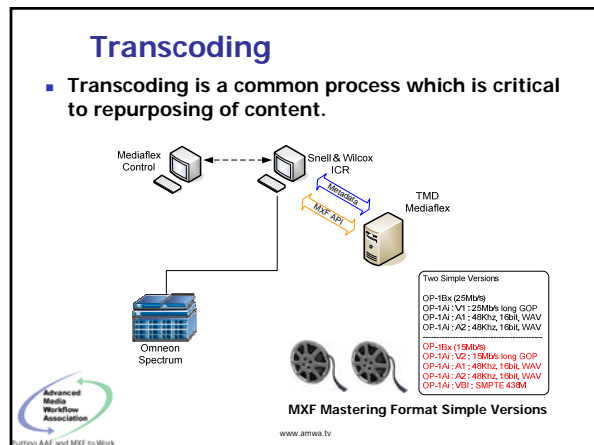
Transcoding

Transcoding is a common process which is critical to repurposing of content.

Mediaflex Control

Snell & Wilcox ICR

Metadata

MXF API

TMD Mediaflex

Omneon Spectrum

Two Simple Versions

OP-1Bx (25Mb/s)
OP-1Ai : V1 : 25Mb/s long GOP
OP-1Ai : A1 : 48Khz, 16bit, WAV
OP-1Ai : A2 : 48Khz, 16bit, WAV

OP-1Bx (15Mb/s)
OP-1Ai : V2 : 15Mb/s long GOP
OP-1Ai : A1 : 48Khz, 16bit, WAV
OP-1Ai : A2 : 48Khz, 16bit, WAV
OP-1Ai : VBI : SMPTE 436M

MXF Mastering Format Simple Versions

Advanced Media Workflow Association
Putting AAF and MXF to Work

www.amwa.tv